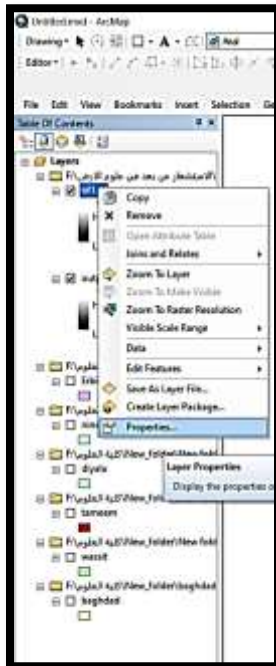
Untitled.mxd - ArcMap
Drawing ▾ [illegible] A ▾ Arial
Editor ▾
File Edit View Bookmarks Insert Selection
Table Of Contents
Layers
F:\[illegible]
wi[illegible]
Copy
Remove
Open Attribute Table
Joins and Relates
Zoom To Layer
Zoom To Make Visible
Zoom To Raster Resolution
Visible Scale Range
Data
Edit Features
Save As Layer File...
Create Layer Package...
Properties...
Layer Properties
Display the properties o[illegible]
F:\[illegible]
F:\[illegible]
F:\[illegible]\New_folder\New folde
diyala
F:\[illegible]\New_fold
tameem
F:\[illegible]\New_folder\New fold
wassit
F:\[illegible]\New_folder\baghdad
baghdad